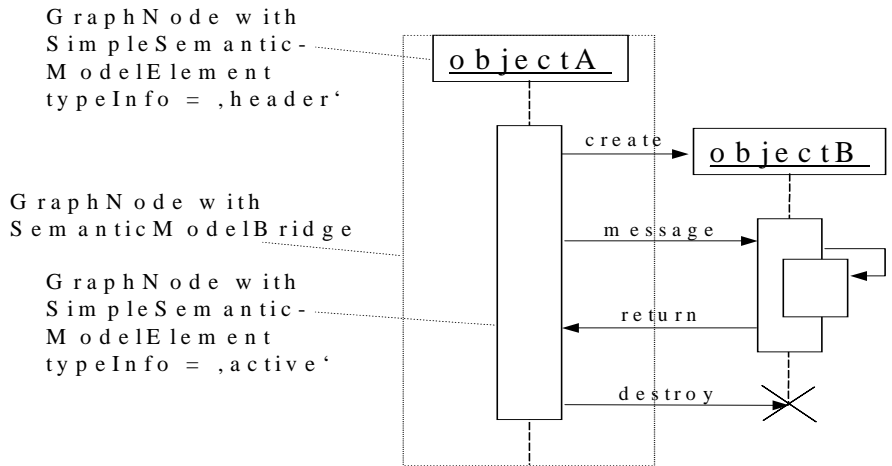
GraphNode with SimpleSemantic-ModelElement typeInfo = ‚header‘

objectA

create

objectB

GraphNode with SemanticModelBridge

message

GraphNode with SimpleSemantic-ModelElement typeInfo = ‚active‘

return

destroy